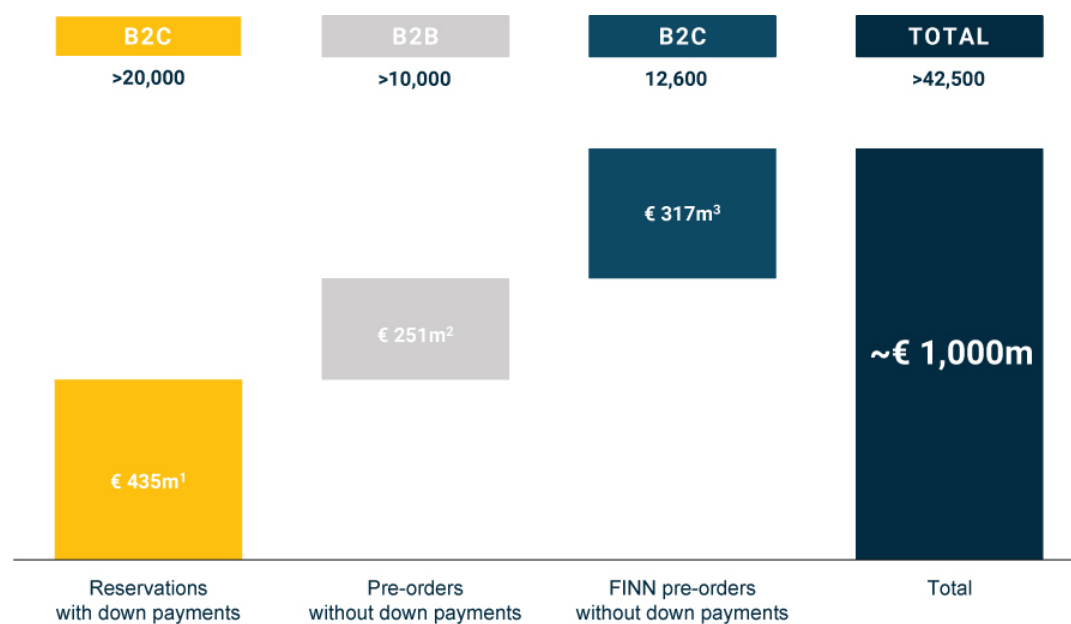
B2C
>20,000

B2B
>10,000

B2C
12,600

TOTAL
>42,500

€ 317m$^3$

€ 251m$^2$

~€ 1,000m

€ 435m$^1$

Reservations with down payments

Pre-orders without down payments

FINN pre-orders without down payments

Total